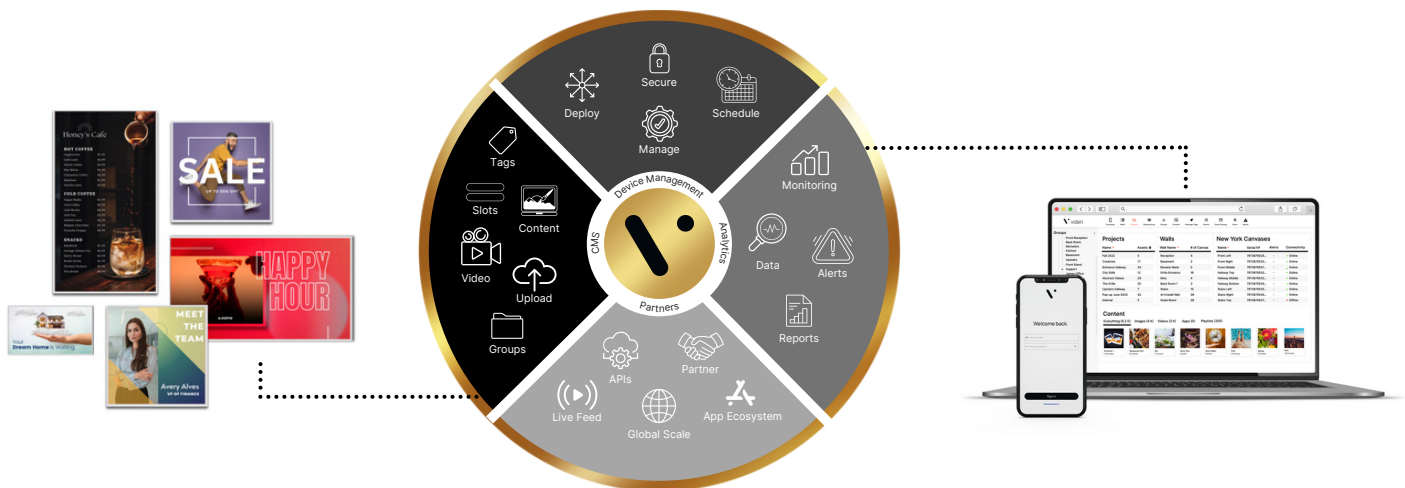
Honey's Cafe

HOT COFFEE

COLD COFFEE

SNACKS

SALE

HAPPY HOUR

Your Dream Home is Waiting

MEET THE TEAM

Avery Alves
VP OF FINANCE

Secure

Deploy

Schedule

Manage

Tags

Slots

Content

Video

Upload

Groups

Device Management

CMS

Analytics

Partners

Monitoring

Data

Alerts

Reports

APIs

Partner

Live Feed

Global Scale

App Ecosystem

Projects

Walls

New York Canvases

Content

Welcome back.

Sign In